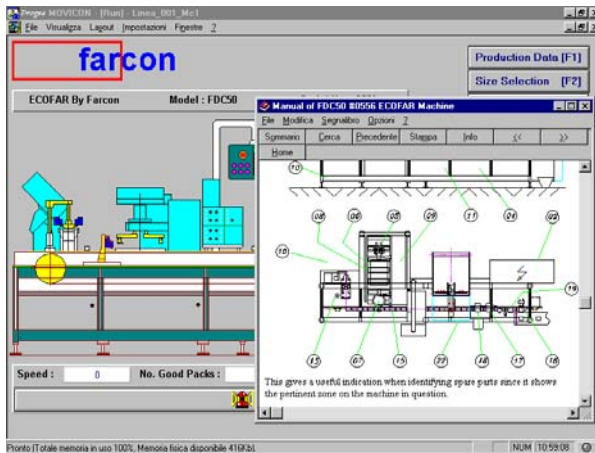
Progea MOVICON - [Run] - Linea_001_Mc1
File Visualizza Layout Impostazioni Finestre ?

farcon

Production Data [F1]
Size Selection [F2]

ECOFAR By Farcon
Model : FDC50

Manual of FDC50 #0556 ECOFAR Machine
File Modifica Segnalibro Opzioni ?
Sommario Cerca Precedente Stampa Info << >>
Home

10
08
06
05
28
11
04
02
18
19
15
07
15
22
14
17
16

This gives a useful indication when identifying spare parts since it shows the pertinent zone on the machine in question.

Speed : 0
No. Good Packs :

Pronto [Totale memoria in uso 100%, Memoria fisica disponibile 416Kb]
NUM 10:59:08